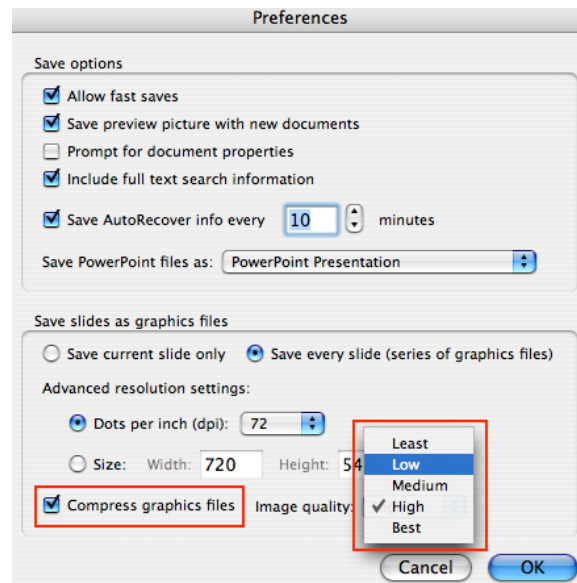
Preferences

Save options

Allow fast saves

Save preview picture with new documents

Prompt for document properties

Include full text search information

Save AutoRecover info every 10 minutes

Save PowerPoint files as: PowerPoint Presentation

Save slides as graphics files

Save current slide only

Save every slide (series of graphics files)

Advanced resolution settings:

Dots per inch (dpi): 72

Size: Width: 720 Height: 54

Compress graphics files

Image quality:

Least
Low
Medium
✓ High
Best

Cancel

OK